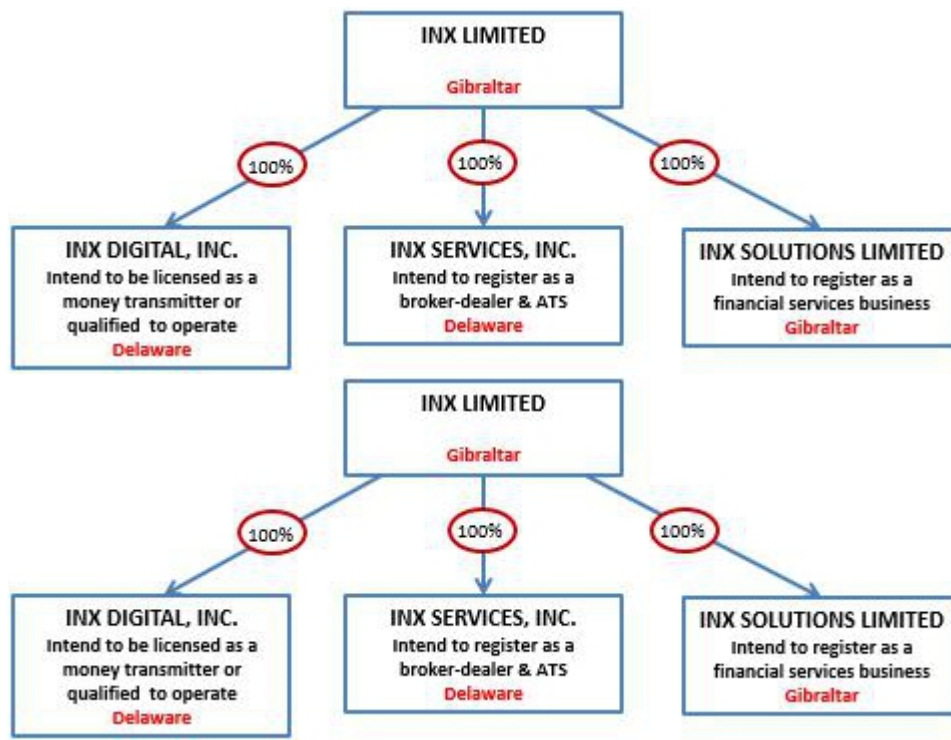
INX LIMITED

Gibraltar

100%

100%

100%

INX DIGITAL, INC.
Intend to be licensed as a money transmitter or qualified to operate
Delaware

INX SERVICES, INC.
Intend to register as a broker-dealer & ATS
Delaware

INX SOLUTIONS LIMITED
Intend to register as a financial services business
Gibraltar

INX LIMITED

Gibraltar

100%

100%

100%

INX DIGITAL, INC.
Intend to be licensed as a money transmitter or qualified to operate
Delaware

INX SERVICES, INC.
Intend to register as a broker-dealer & ATS
Delaware

INX SOLUTIONS LIMITED
Intend to register as a financial services business
Gibraltar